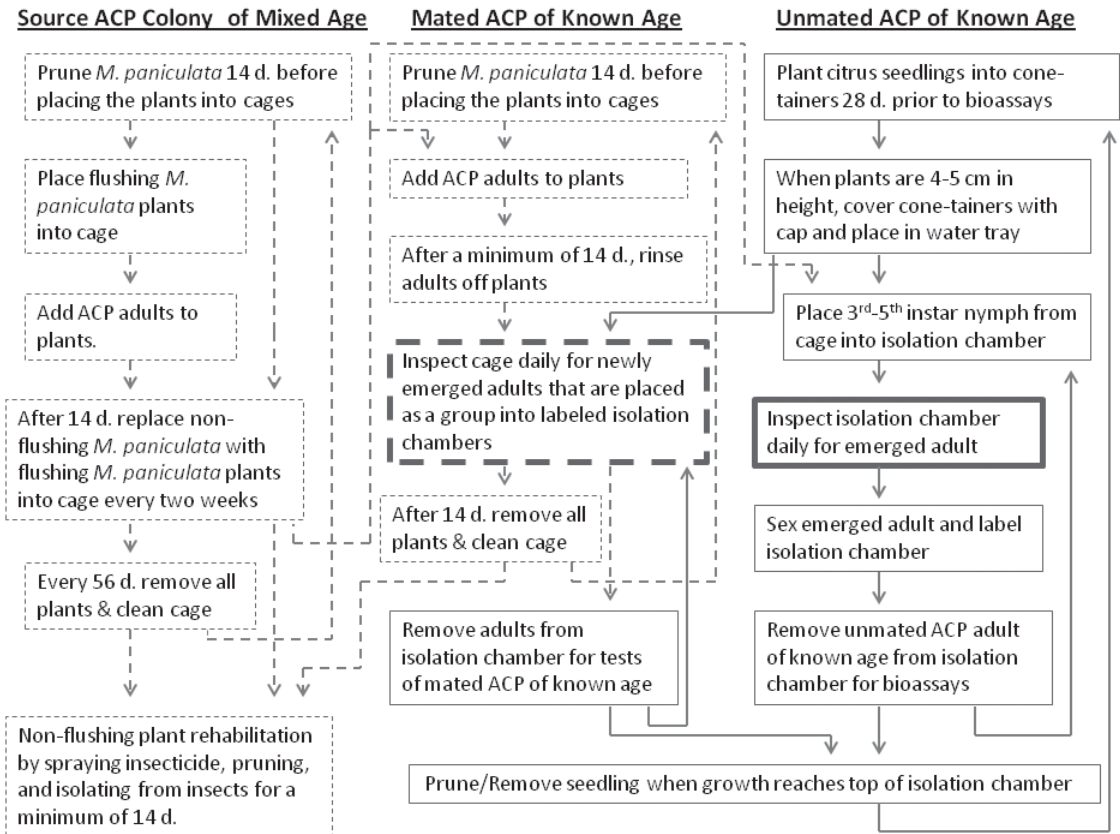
Source ACP Colony of Mixed Age

Prune *M. paniculata* 14 d. before placing the plants into cages

Place flushing *M. paniculata* plants into cage

Add ACP adults to plants.

After 14 d. replace non-flushing *M. paniculata* with flushing *M. paniculata* plants into cage every two weeks

Every 56 d. remove all plants & clean cage

Non-flushing plant rehabilitation by spraying insecticide, pruning, and isolating from insects for a minimum of 14 d.

Mated ACP of Known Age

Prune *M. paniculata* 14 d. before placing the plants into cages

Add ACP adults to plants

After a minimum of 14 d., rinse adults off plants

Inspect cage daily for newly emerged adults that are placed as a group into labeled isolation chambers

After 14 d. remove all plants & clean cage

Remove adults from isolation chamber for tests of mated ACP of known age

Unmated ACP of Known Age

Plant citrus seedlings into cone-tainers 28 d. prior to bioassays

When plants are 4-5 cm in height, cover cone-tainers with cap and place in water tray

Place 3$^{rd}$-5$^{th}$ instar nymph from cage into isolation chamber

Inspect isolation chamber daily for emerged adult

Sex emerged adult and label isolation chamber

Remove unmated ACP adult of known age from isolation chamber for bioassays

Prune/Remove seedling when growth reaches top of isolation chamber